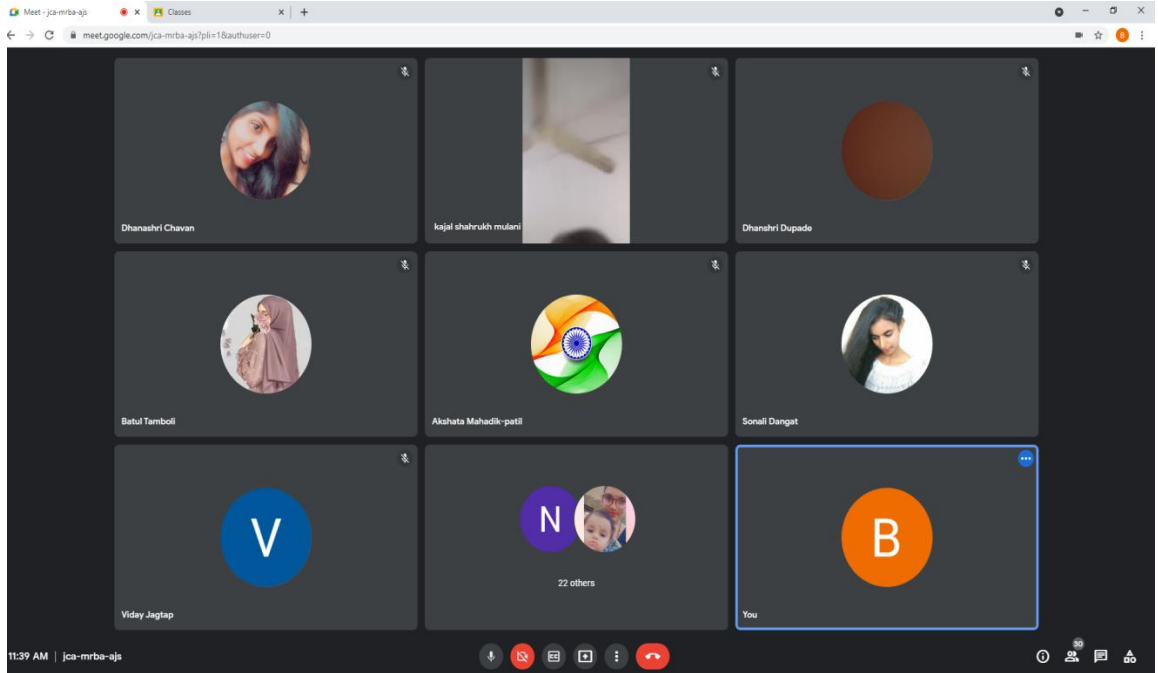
Meet - jca-mrba-ajs
Classes
meet.google.com/jca-mrba-ajs?pli=1&authuser=0

Dhanashri Chavan
kajal shahrukh mulani
Dhanshri Dupade
Batul Tamboli
Akshata Mahadik-patil
Sonali Dangat
V
Viday Jagtap
N
22 others
B
You

11:39 AM | jca-mrba-ajs
30